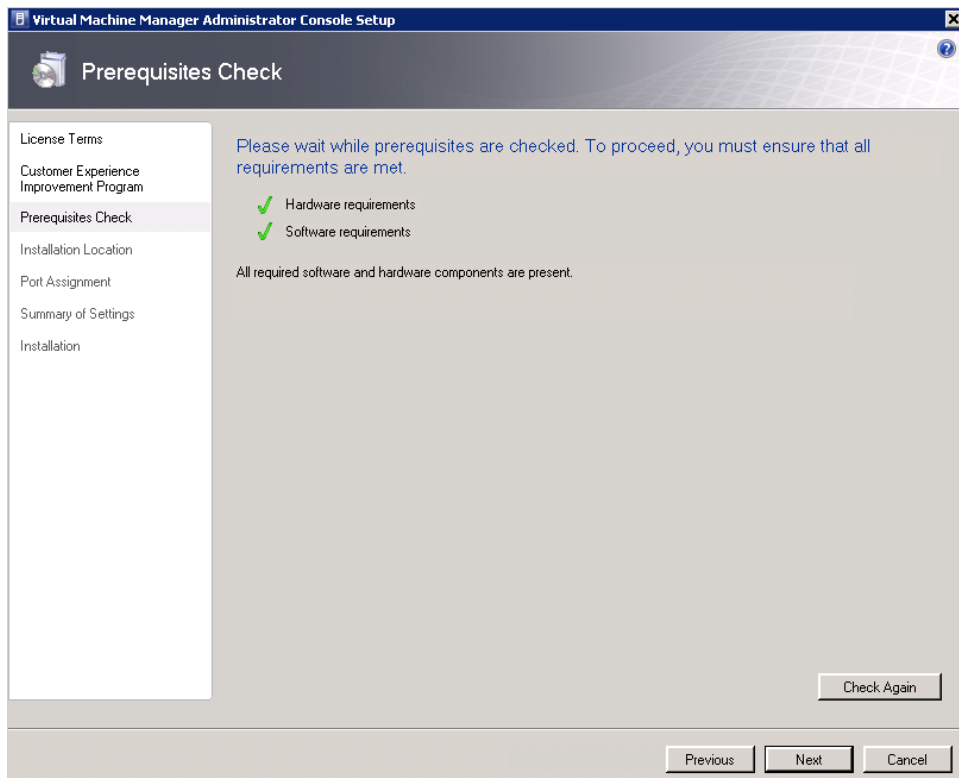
Virtual Machine Manager Administrator Console Setup

Prerequisites Check

License Terms

Customer Experience Improvement Program

Prerequisites Check

Installation Location

Port Assignment

Summary of Settings

Installation

Please wait while prerequisites are checked. To proceed, you must ensure that all requirements are met.

Hardware requirements

Software requirements

All required software and hardware components are present.

Check Again

Previous

Next

Cancel